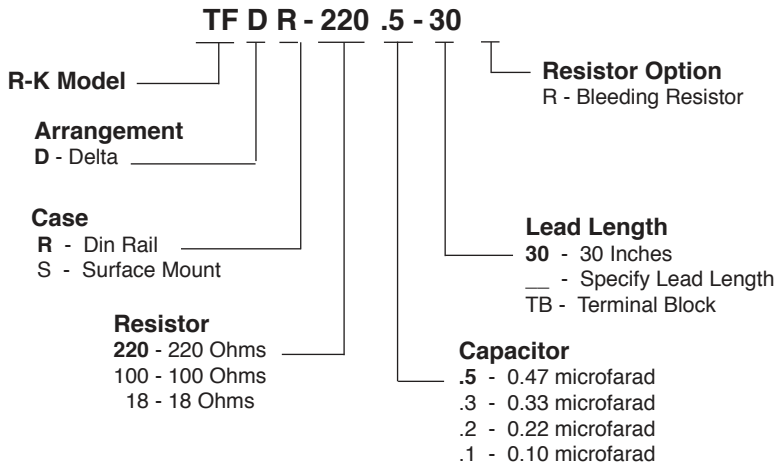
TF D R - 220 .5 - 30

R-K Model

Arrangement
D - Delta

Case
R - Din Rail
S - Surface Mount

Resistor
220 - 220 Ohms
100 - 100 Ohms
18 - 18 Ohms

Resistor Option
R - Bleeding Resistor

Lead Length
30 - 30 Inches
__ - Specify Lead Length
TB - Terminal Block

Capacitor
.5 - 0.47 microfarad
.3 - 0.33 microfarad
.2 - 0.22 microfarad
.1 - 0.10 microfarad